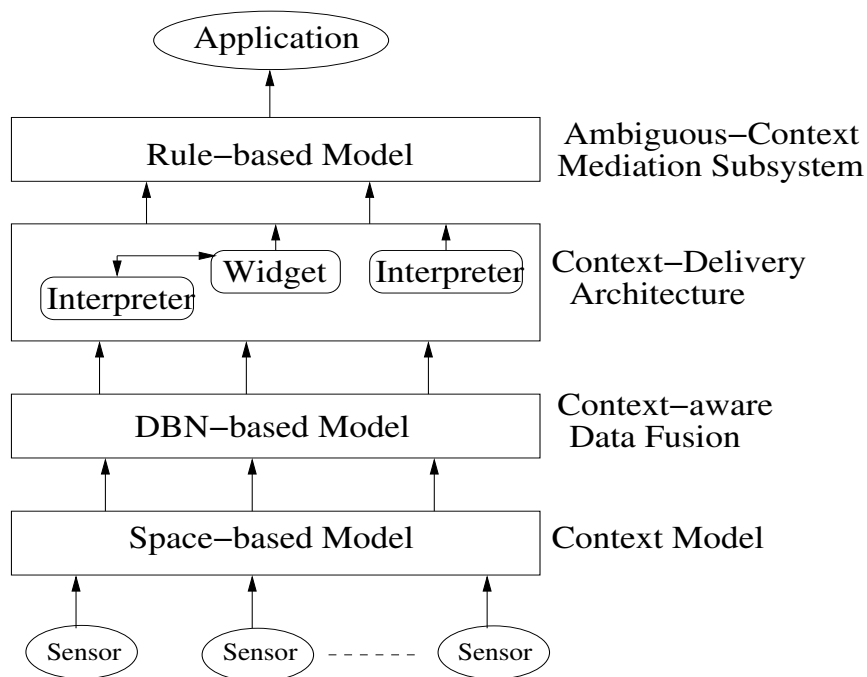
Application

Rule−based Model

Ambiguous−Context Mediation Subsystem

Widget

Interpreter

Interpreter

Context−Delivery Architecture

DBN−based Model

Context−aware Data Fusion

Space−based Model

Context Model

Sensor

Sensor

Sensor